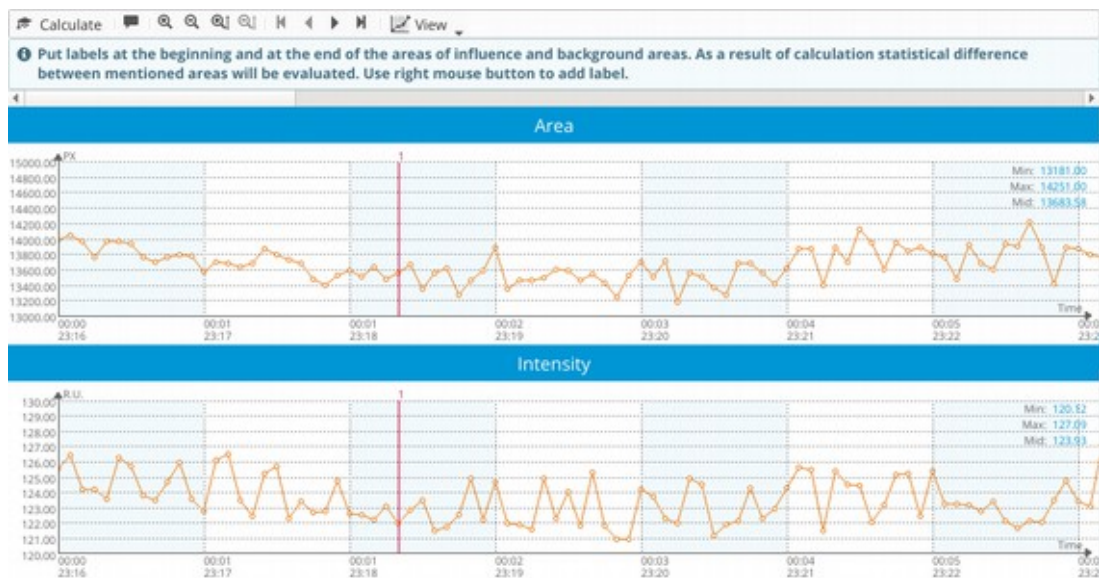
Calculate View

Put labels at the beginning and at the end of the areas of influence and background areas. As a result of calculation statistical difference between mentioned areas will be evaluated. Use right mouse button to add label.

Area

PX
15000.00
14800.00
14600.00
14400.00
14200.00
14000.00
13800.00
13600.00
13400.00
13200.00
13000.00

1

Min: 13181.00
Max: 14251.00
Mid: 13683.58

Time

00:00 23:16
00:01 23:17
00:01 23:18
00:02 23:19
00:03 23:20
00:03 23:21
00:04 23:21
00:05 23:22
00:0 23:2

Intensity

R.U.
130.00
129.00
128.00
127.00
126.00
125.00
124.00
123.00
122.00
121.00
120.00

1

Min: 120.52
Max: 127.09
Mid: 123.93

Time

00:00 23:16
00:01 23:17
00:01 23:18
00:02 23:19
00:03 23:20
00:04 23:21
00:05 23:22
00:0 23:2